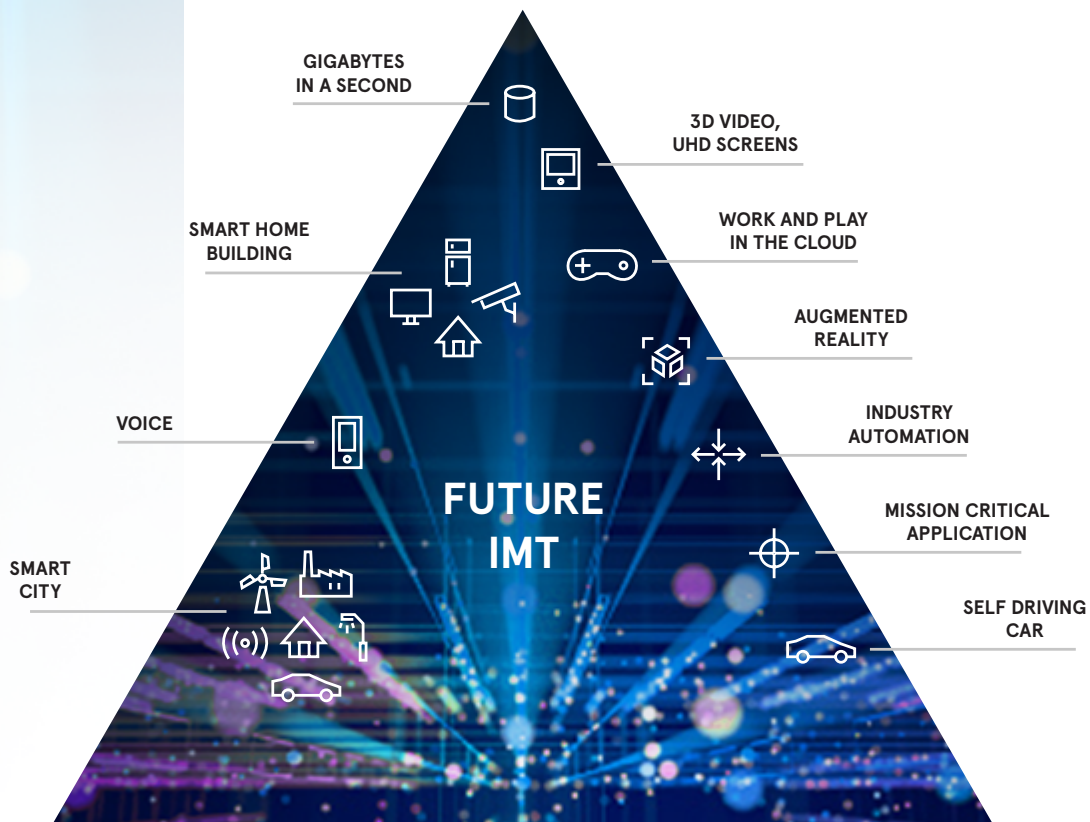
GIGABYTES IN A SECOND

3D VIDEO, UHD SCREENS

SMART HOME BUILDING

WORK AND PLAY IN THE CLOUD

AUGMENTED REALITY

VOICE

INDUSTRY AUTOMATION

FUTURE IMT

MISSION CRITICAL APPLICATION

SMART CITY

SELF DRIVING CAR